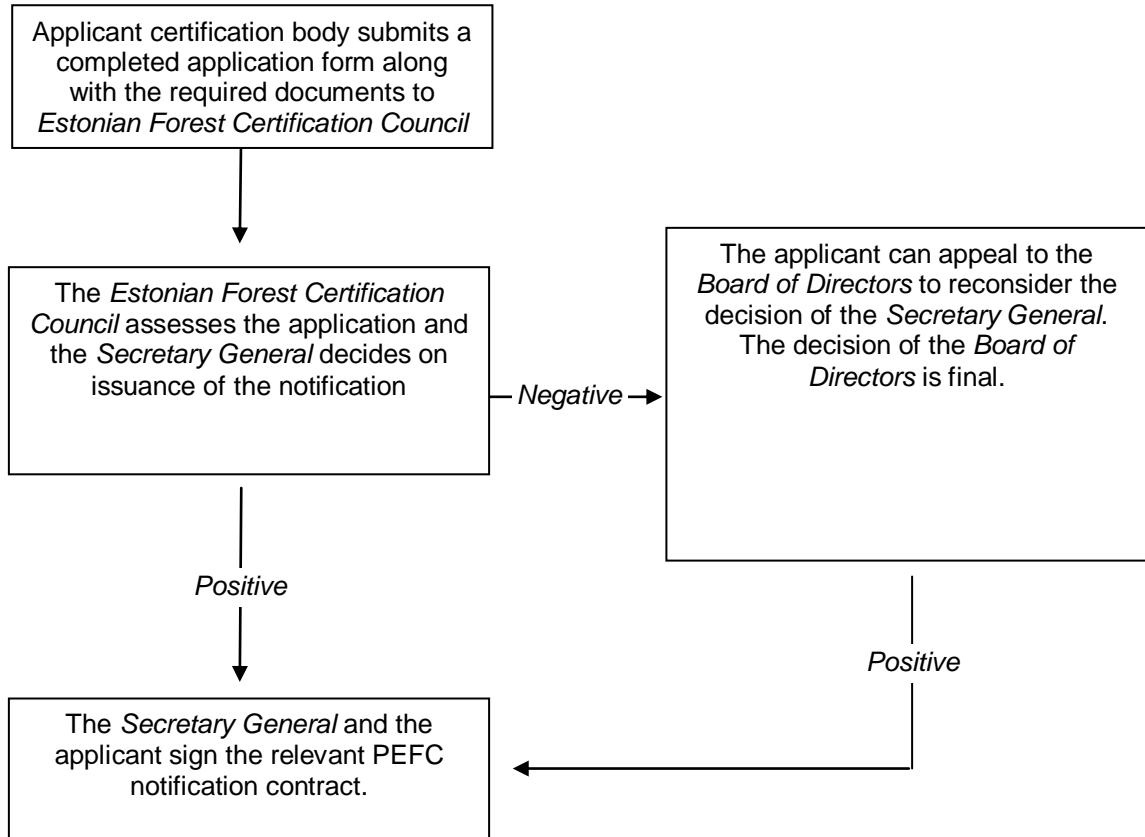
Applicant certification body submits a completed application form along with the required documents to Estonian Forest Certification Council

The Estonian Forest Certification Council assesses the application and the Secretary General decides on issuance of the notification

Negative

The applicant can appeal to the Board of Directors to reconsider the decision of the Secretary General. The decision of the Board of Directors is final.

Positive

Positive

The Secretary General and the applicant sign the relevant PEFC notification contract.